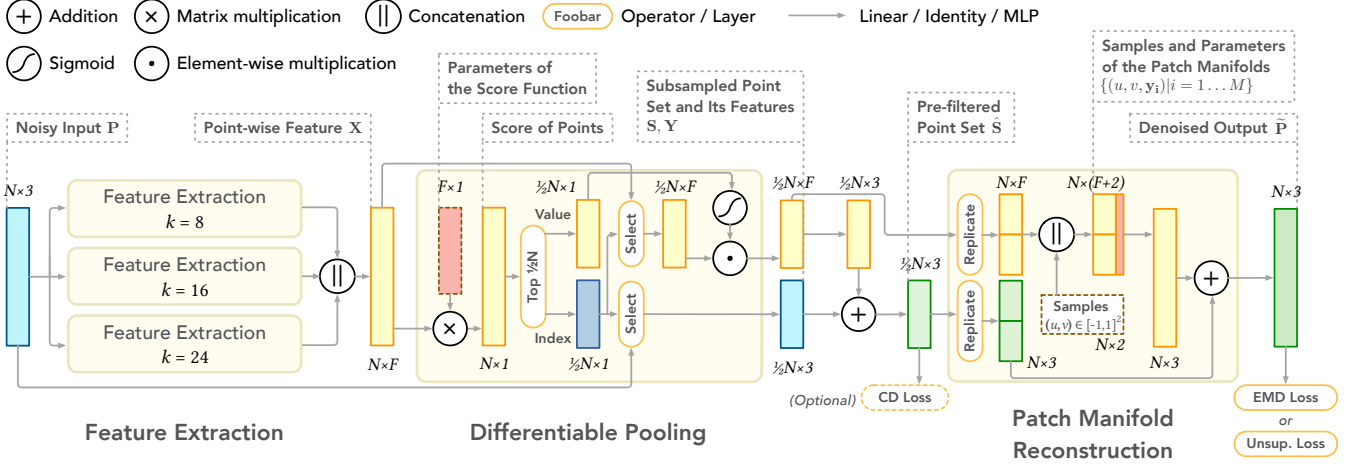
+ Addition × Matrix multiplication || Concatenation Foobar Operator / Layer Linear / Identity / MLP

Sigmoid • Element-wise multiplication

Noisy Input $\mathbf{P}$

Point-wise Feature $\mathbf{X}$

Parameters of the Score Function

Score of Points

Subsampled Point Set and Its Features $\mathbf{S}, \mathbf{Y}$

Pre-filtered Point Set $\hat{\mathbf{S}}$

Samples and Parameters of the Patch Manifolds $\{(u, v, \mathbf{y_i}) | i = 1 \dots M\}$

Denoised Output $\widetilde{\mathbf{P}}$

N×3

Feature Extraction $k = 8$

Feature Extraction $k = 16$

Feature Extraction $k = 24$

||

N×F

F×1

×

N×1

Top ½N

½N×1

Value

Index

½N×1

Select

Select

½N×F

½N×F

½N×3

½N×3

½N×3

+

Replicate

Replicate

N×F

N×(F+2)

||

Samples $(u,v) \in [-1,1]^2$

N×2

N×3

N×3

+

N×3

(Optional) CD Loss

EMD Loss or Unsup. Loss

Feature Extraction

Differentiable Pooling

Patch Manifold Reconstruction